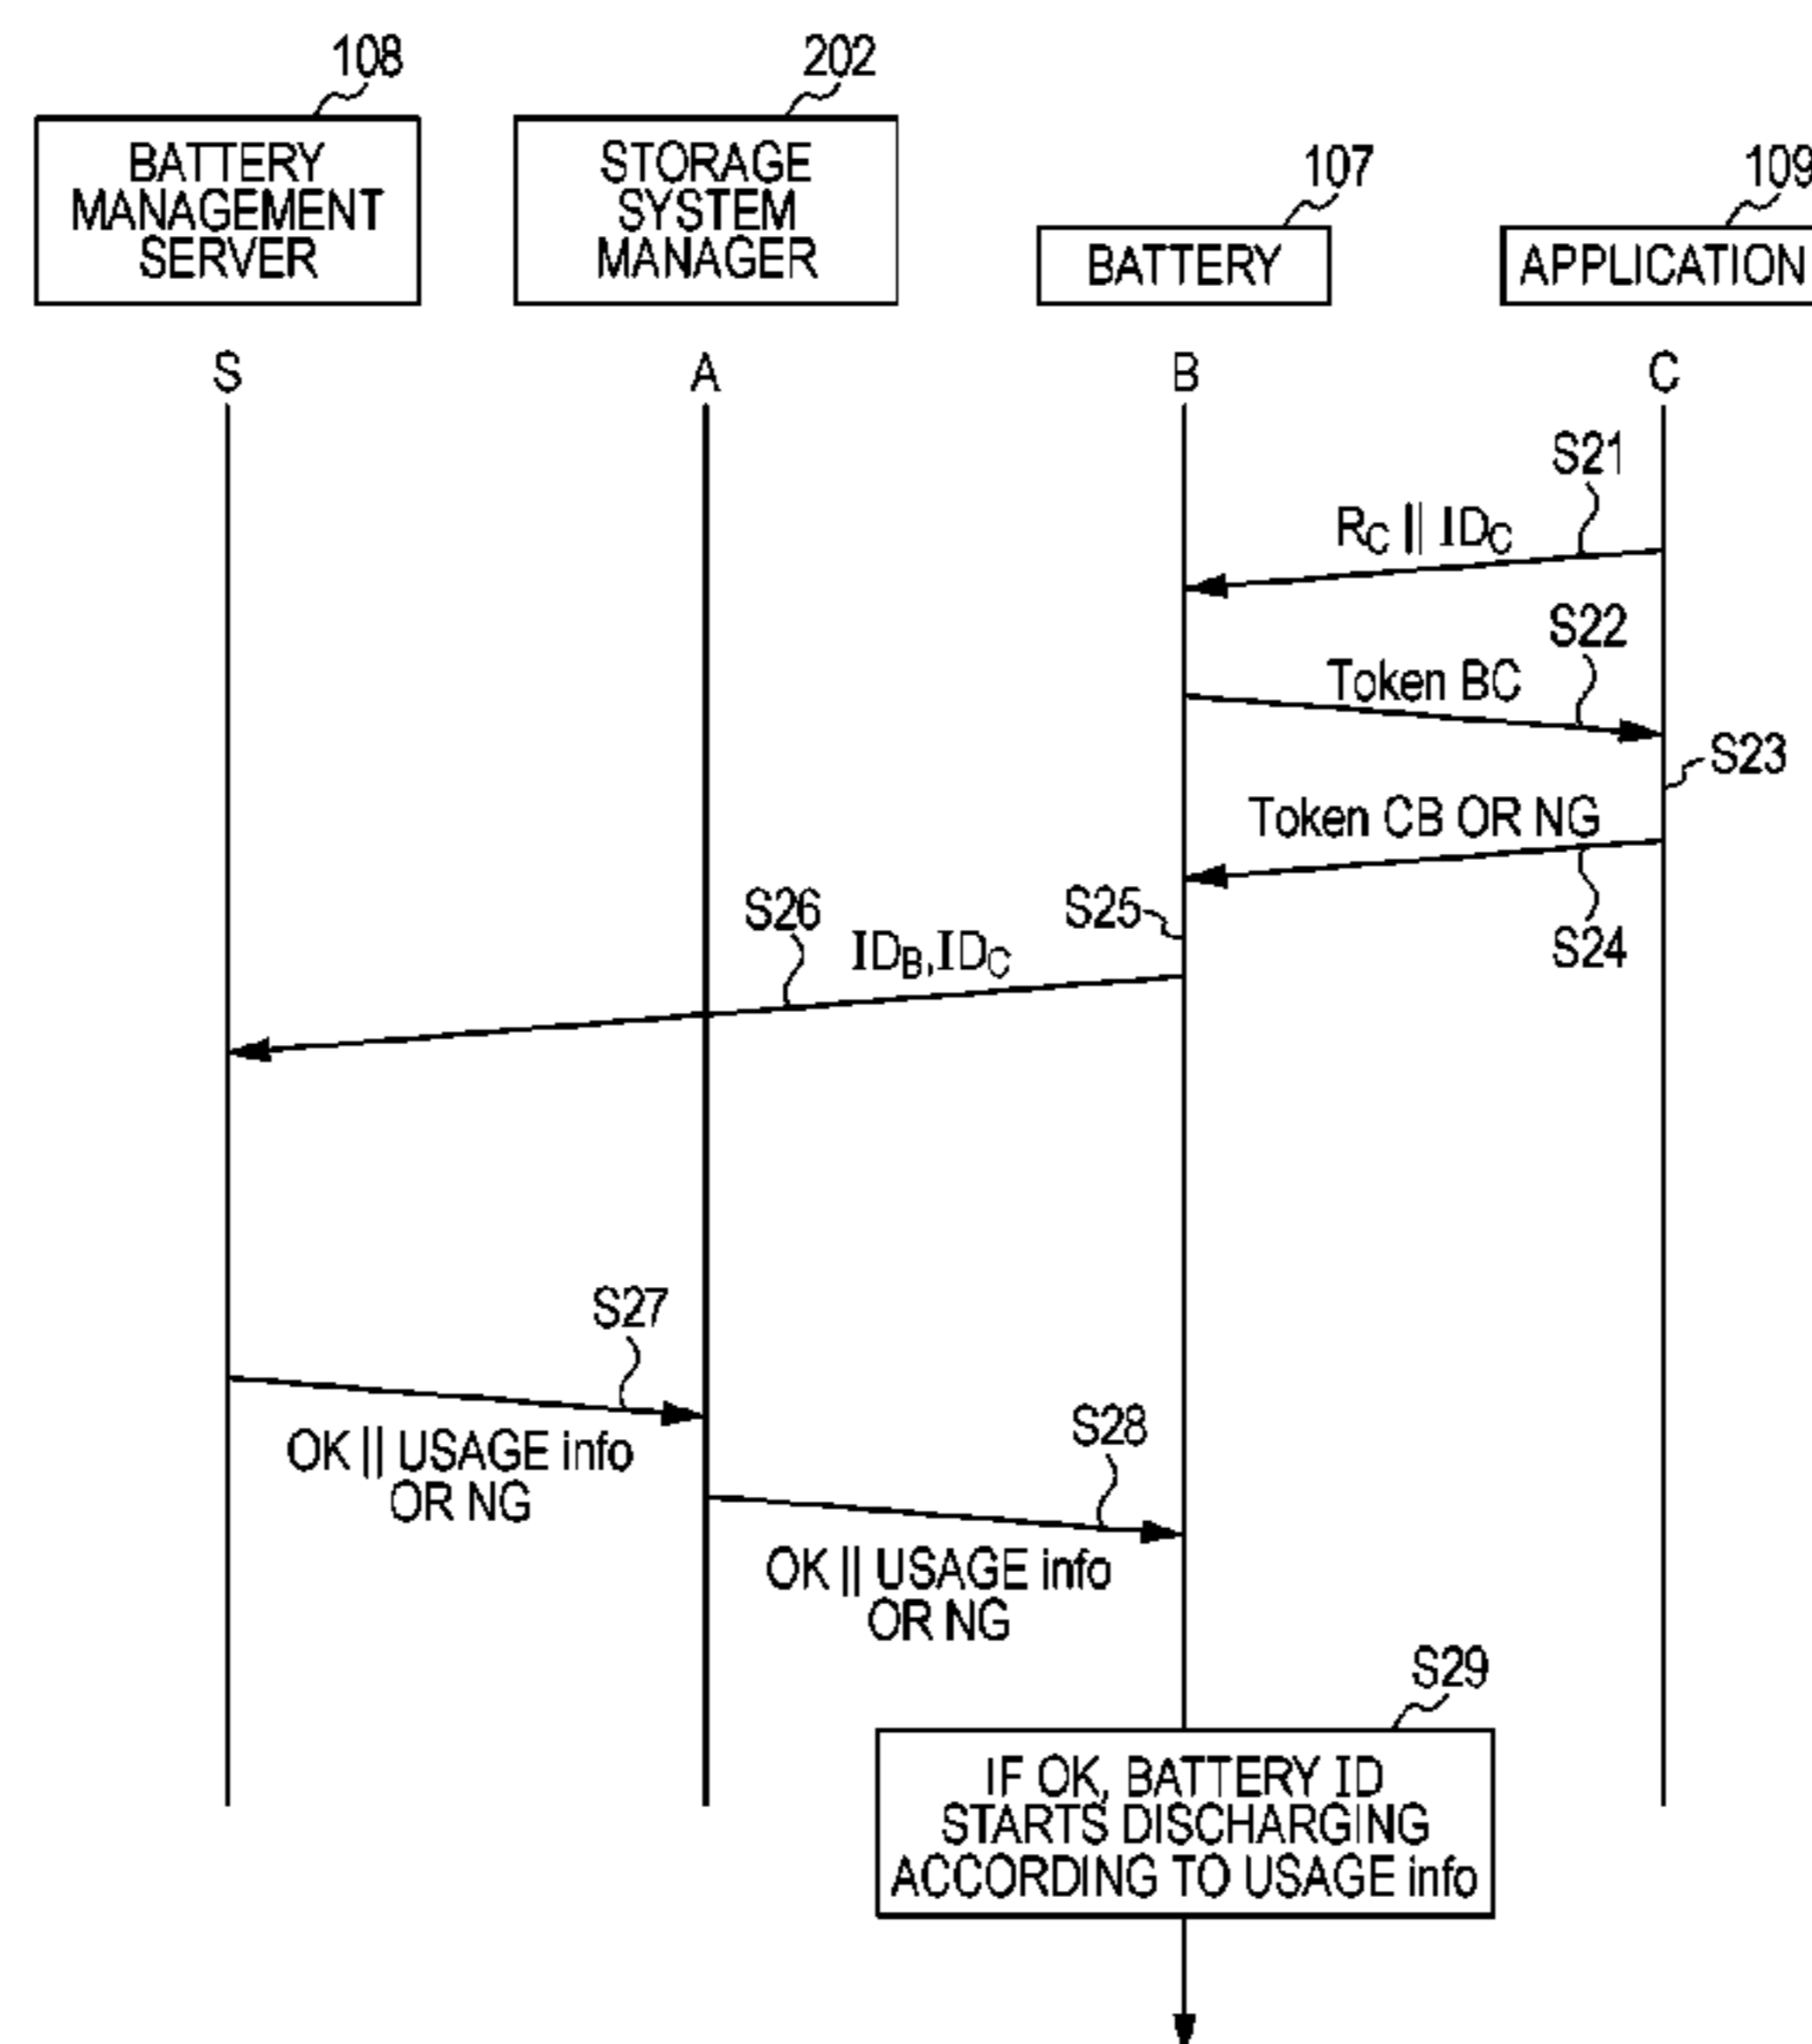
108
BATTERY MANAGEMENT SERVER

202
STORAGE SYSTEM MANAGER

107
BATTERY

109
APPLICATION

S

A

B

C

S21
$R_C \| ID_C$

S22
Token BC

S23

Token CB OR NG

S24

S25

S26
$ID_B, ID_C$

S27
OK || USAGE info OR NG

S28
OK || USAGE info OR NG

S29
IF OK, BATTERY ID STARTS DISCHARGING ACCORDING TO USAGE info